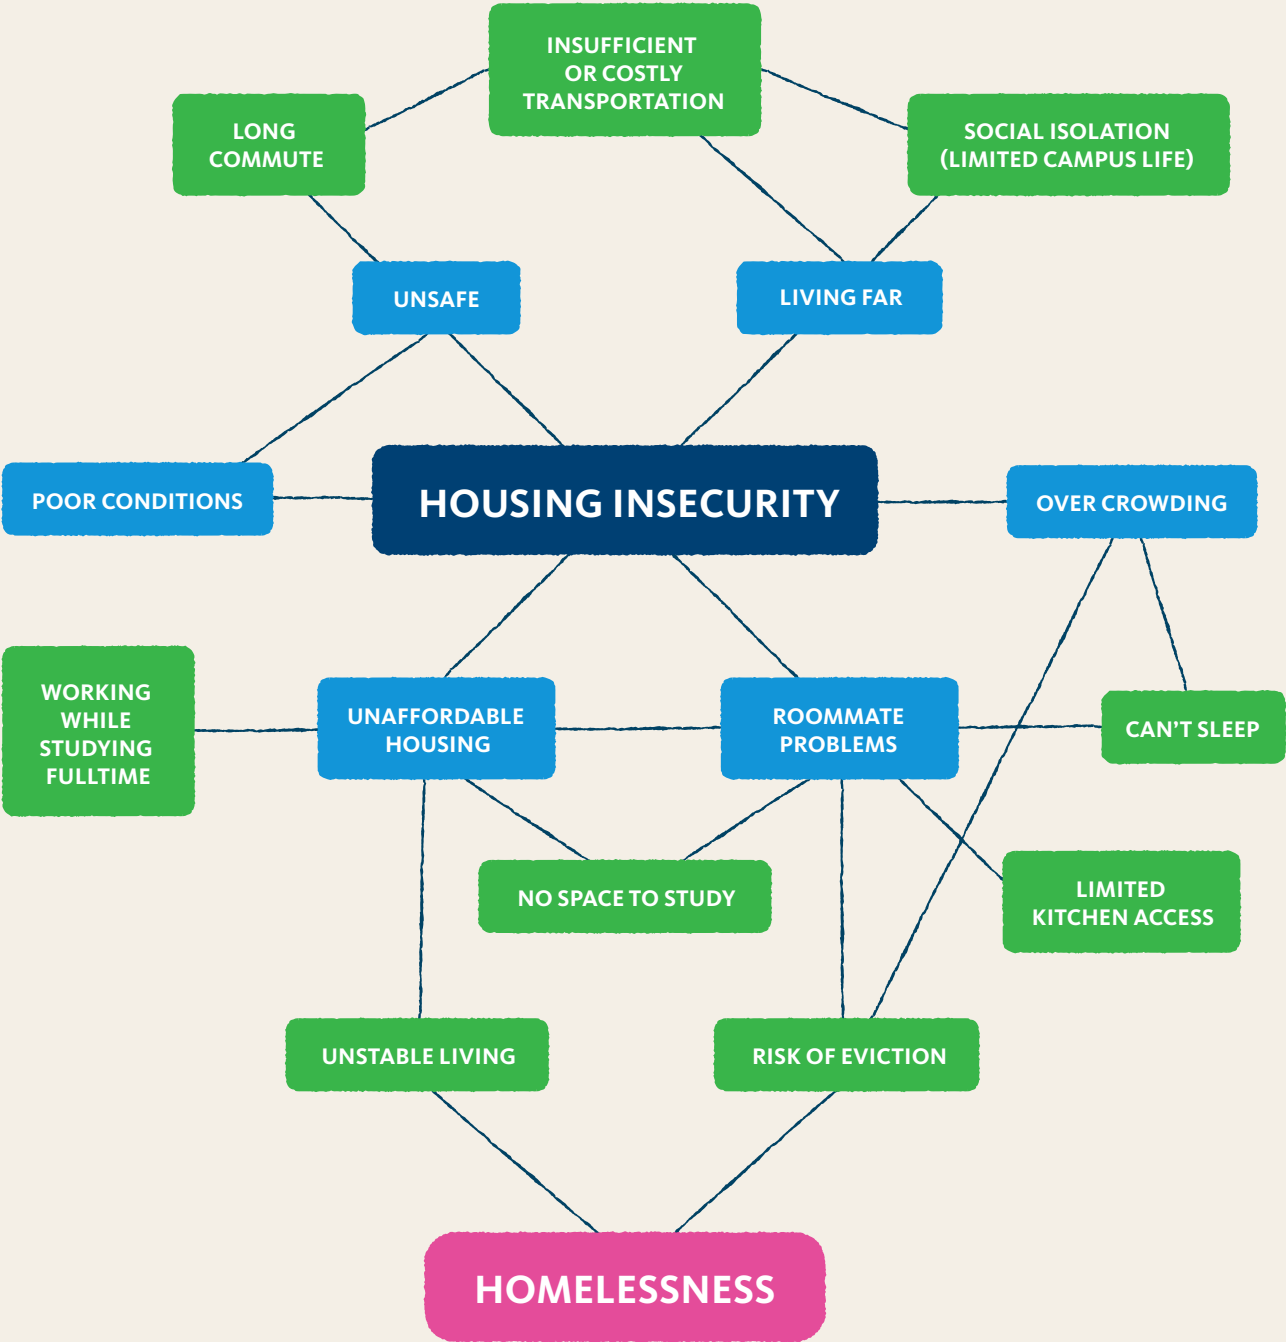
INSUFFICIENT OR COSTLY TRANSPORTATION

LONG COMMUTE

SOCIAL ISOLATION (LIMITED CAMPUS LIFE)

UNSAFE

LIVING FAR

POOR CONDITIONS

HOUSING INSECURITY

OVER CROWDING

WORKING WHILE STUDYING FULLTIME

UNAFFORDABLE HOUSING

ROOMMATE PROBLEMS

CAN'T SLEEP

NO SPACE TO STUDY

LIMITED KITCHEN ACCESS

UNSTABLE LIVING

RISK OF EVICTION

HOMELESSNESS